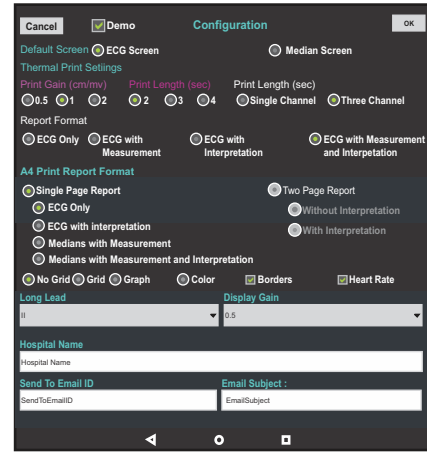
Cancel Demo Configuration OK

Default Screen ECG Screen Median Screen

Thermal Print Settings

Print Gain (cm/mv) Print Length (sec) Print Length (sec)

0.5 1 2 2 3 4 Single Channel Three Channel

Report Format

ECG Only ECG with Measurement ECG with Interpretation ECG with Measurement and Interpetation

A4 Print Report Format

Single Page Report Two Page Report

ECG Only Without Interpretation

ECG with interpretation With Interpretation

Medians with Measurement

Medians with Measurement and Interpretation

No Grid Grid Graph Color Borders Heart Rate

Long Lead Display Gain

II 0.5

Hospital Name

Hospital Name

Send To Email ID Email Subject :

SendToEmailID EmailSubject